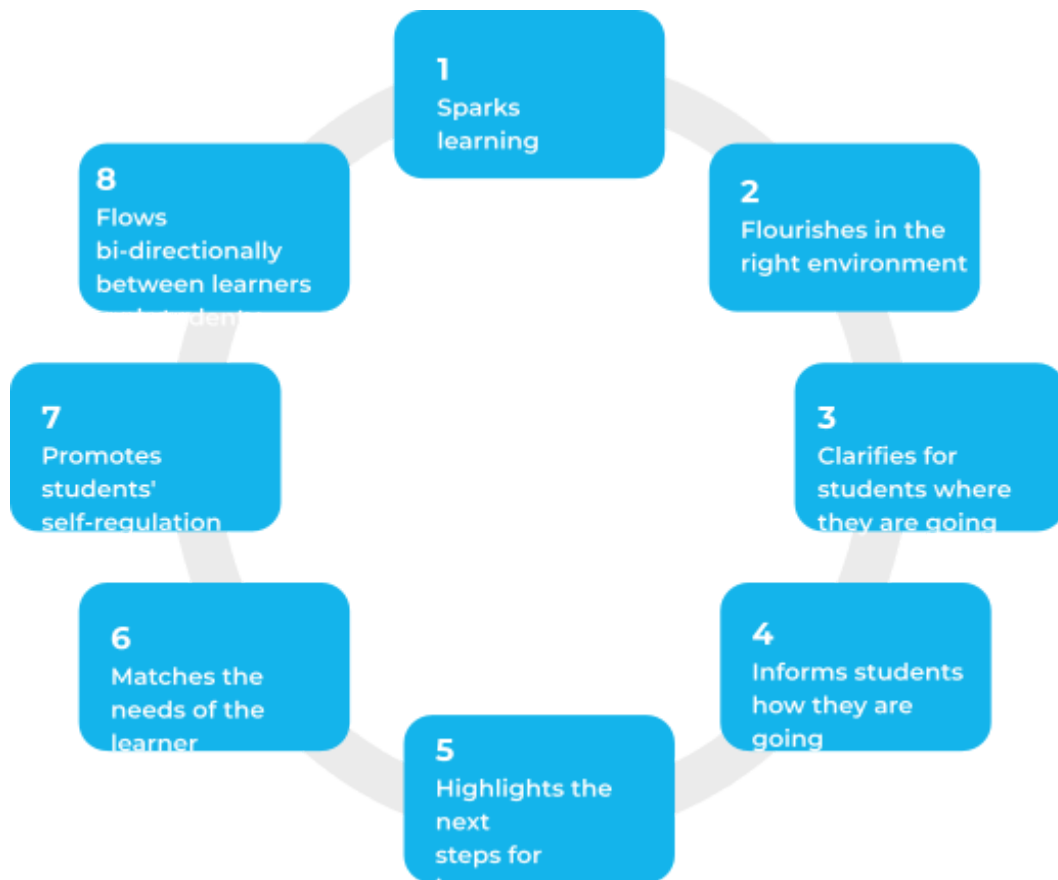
1
Sparks learning

2
Flourishes in the right environment

3
Clarifies for students where they are going

4
Informs students how they are going

5
Highlights the next steps for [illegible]

6
Matches the needs of the learner

7
Promotes students' self-regulation

8
Flows bi-directionally between learners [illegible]